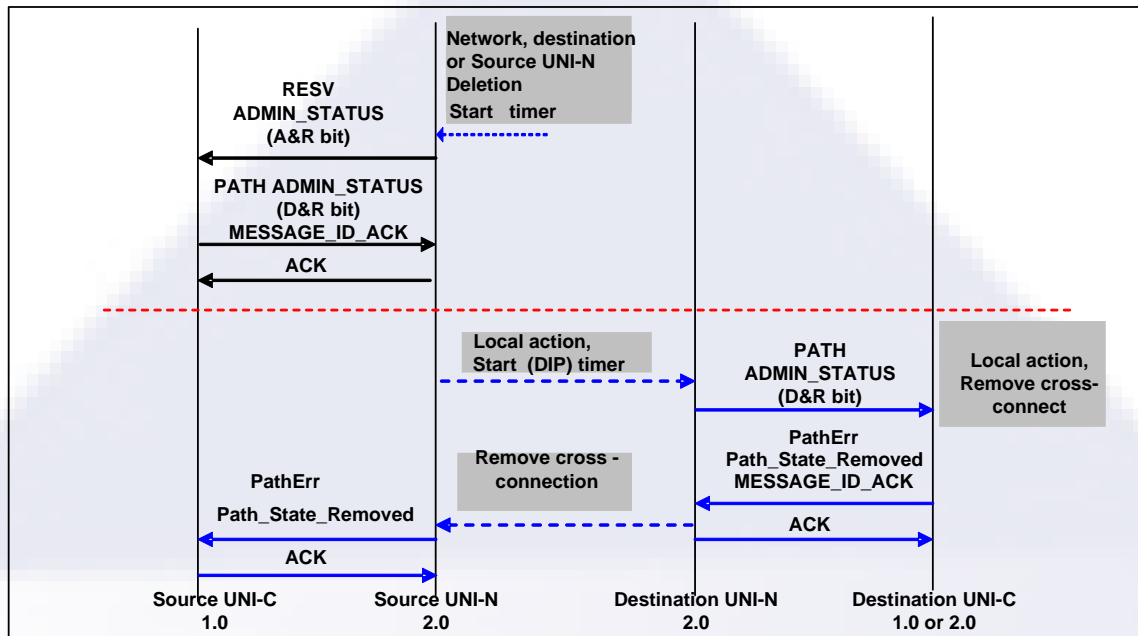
Network, destination or Source UNI-N Deletion
Start timer

RESV
ADMIN_STATUS
(A&R bit)

PATH ADMIN_STATUS
(D&R bit)
MESSAGE_ID_ACK

ACK

Local action,
Start (DIP) timer

PATH
ADMIN_STATUS
(D&R bit)

Local action,
Remove crossconnect

PathErr
Path_State_Removed
MESSAGE_ID_ACK

Remove cross - connection

PathErr

Path_State_Removed

ACK

ACK

Source UNI-C
1.0

Source UNI-N
2.0

Destination UNI-N
2.0

Destination UNI-C
1.0 or 2.0